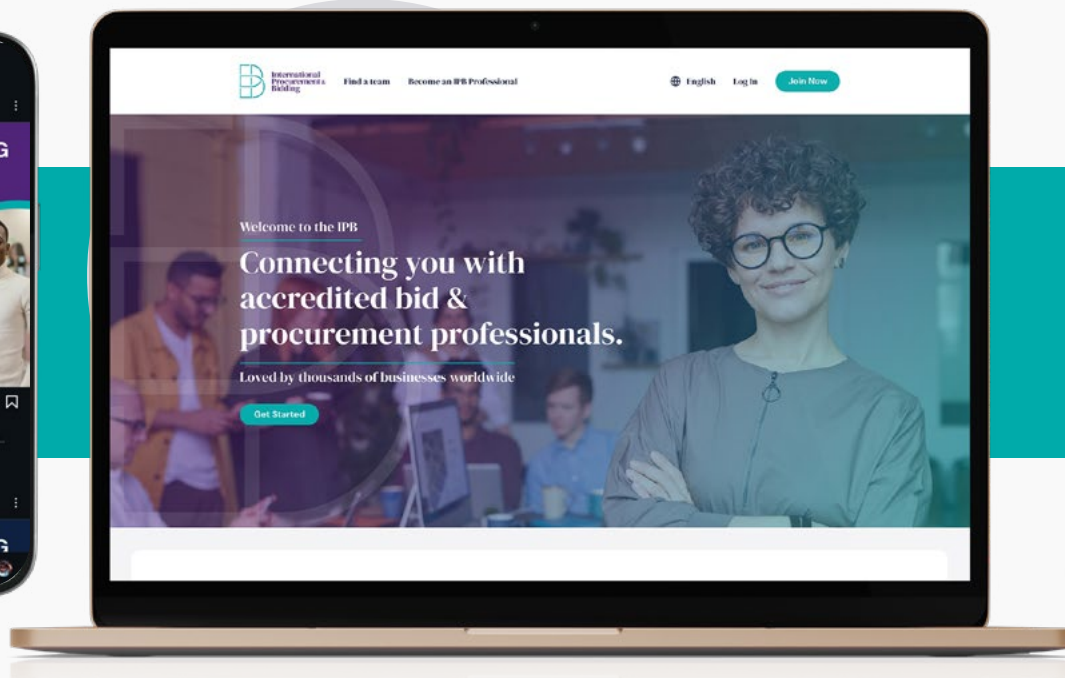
International Procurement & Bidding

Find a team

Become an IPB Professional

English

Log In

Join Now

Welcome to the IPB

Connecting you with accredited bid & procurement professionals.

Loved by thousands of businesses worldwide

Get Started